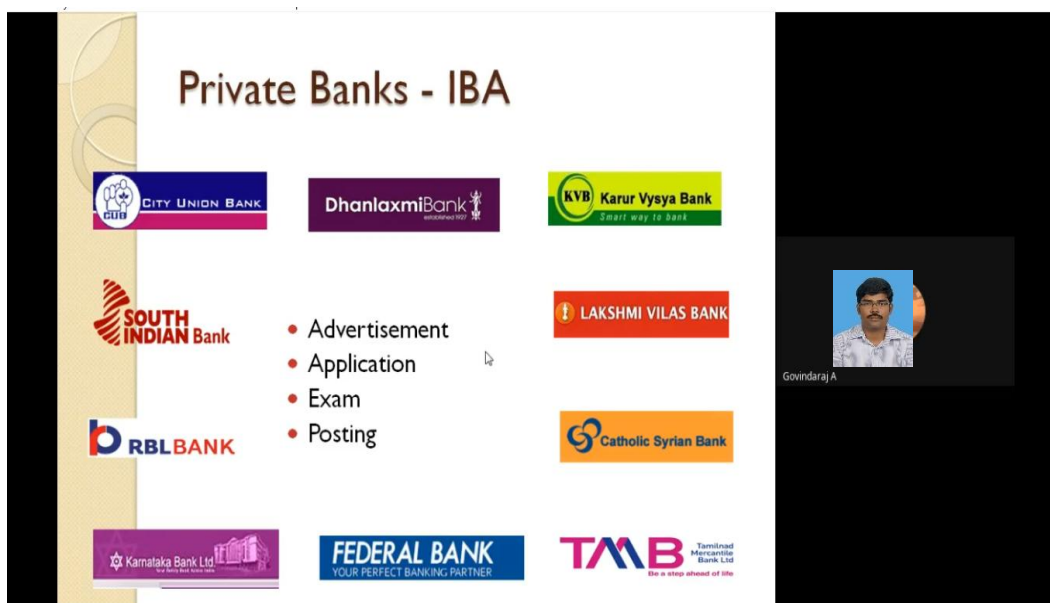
Private Banks - IBA

CUB CITY UNION BANK

DhanlaxmiBank established 1927

KVB Karur Vysya Bank Smart way to bank

SOUTH INDIAN Bank

LAKSHMI VILAS BANK

- Advertisement
- Application
- Exam
- Posting

RBLBANK

Catholic Syrian Bank

Karnataka Bank Ltd.

FEDERAL BANK YOUR PERFECT BANKING PARTNER

TMB Tamilnad Mercantile Bank Ltd Be a step ahead of life

Govindaraj A